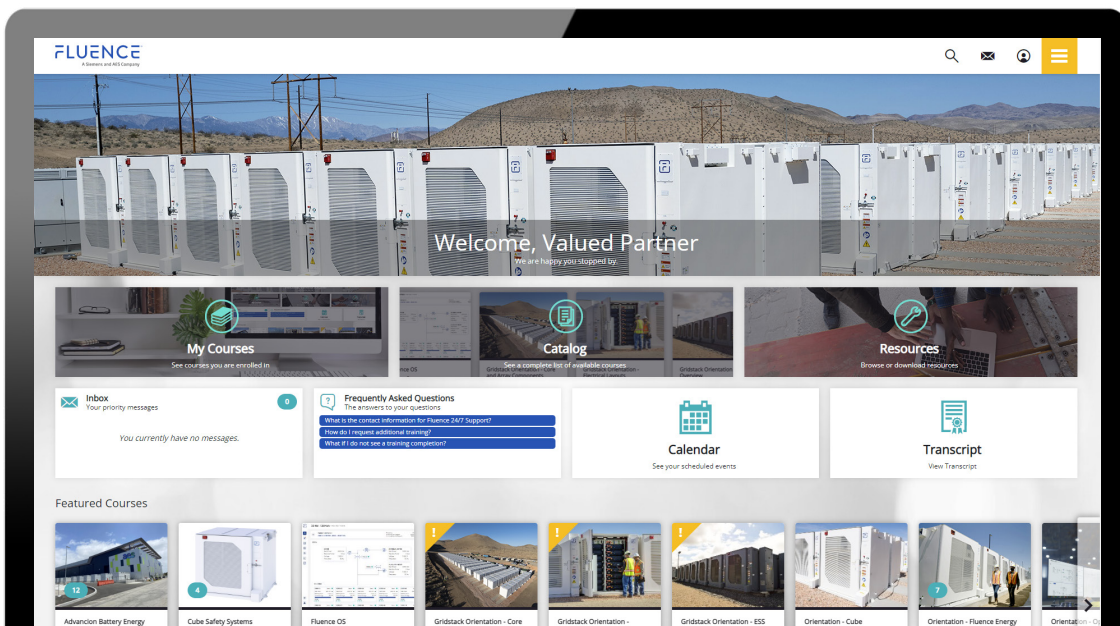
FLUENCE
A Siemens and AES Company

Welcome, Valued Partner
We are happy you stopped by.

My Courses
See courses you are enrolled in

Catalog
See a complete list of available courses

Resources
Browse or download resources

Inbox
Your priority messages
0
You currently have no messages.

Frequently Asked Questions
The answers to your questions
What is the contact information for Fluence 24/7 Support?
How do I request additional training?
What if I do not see a training completion?

Calendar
See your scheduled events

Transcript
View Transcript

Featured Courses

12
Advancion Battery Energy
4
Cube Safety Systems
Fluence OS
Gridstack Orientation - Core
Gridstack Orientation -
Gridstack Orientation - ESS
Orientation - Cube
7
Orientation - Fluence Energy
Orientation - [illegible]